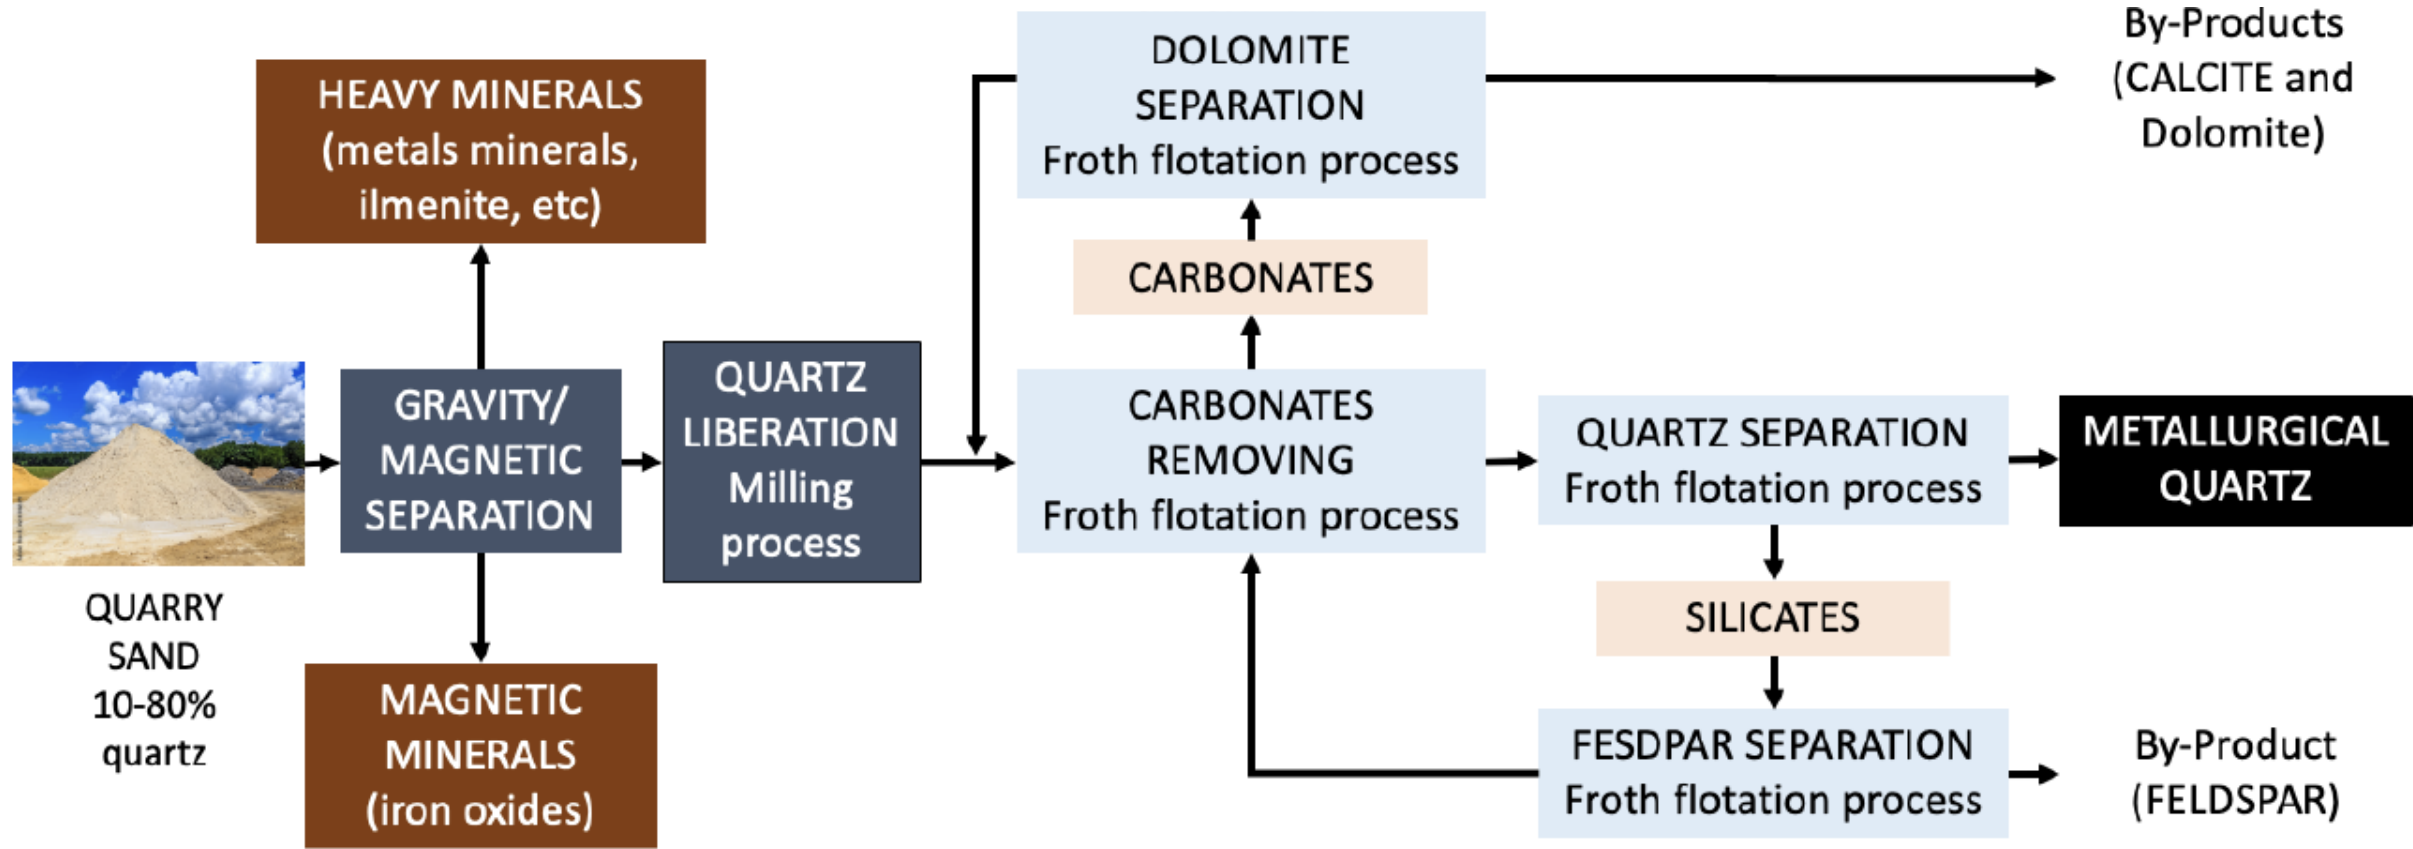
HEAVY MINERALS (metals minerals, ilmenite, etc)

QUARRY SAND 10-80% quartz

GRAVITY/ MAGNETIC SEPARATION

MAGNETIC MINERALS (iron oxides)

QUARTZ LIBERATION Milling process

DOLOMITE SEPARATION Froth flotation process

By-Products (CALCITE and Dolomite)

CARBONATES

CARBONATES REMOVING Froth flotation process

QUARTZ SEPARATION Froth flotation process

METALLURGICAL QUARTZ

SILICATES

FESDPAR SEPARATION Froth flotation process

By-Product (FELDSPAR)